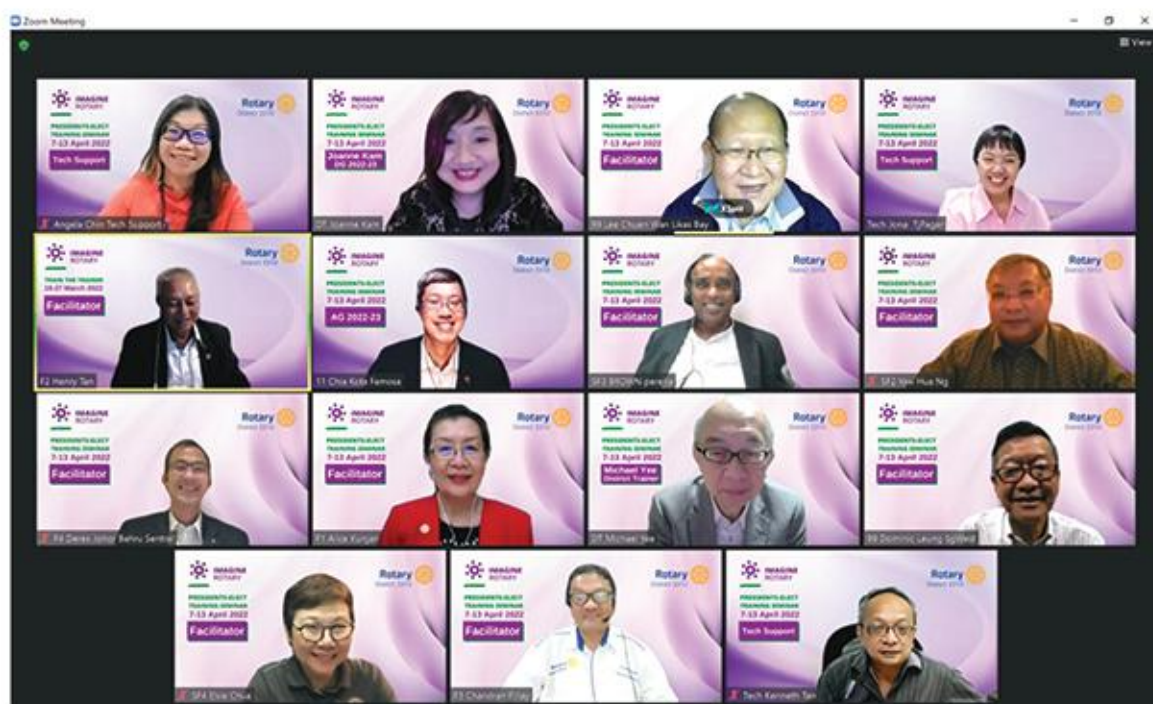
Zoom Meeting

View

IMAGINE ROTARY
Rotary District 3310
PRESIDENTS-ELECT TRAINING SEMINAR
7-13 April 2022
Tech Support
Angela Chin Tech Support

IMAGINE ROTARY
Rotary District 3310
PRESIDENTS-ELECT TRAINING SEMINAR
7-13 April 2022
Joanne Kam
DG 2022-23
DT Joanne Kam

IMAGINE ROTARY
Rotary District 3310
PRESIDENTS-ELECT TRAINING SEMINAR
7-13 April 2022
Facilitator
R8 Lee Chuan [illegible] Likas Bay

IMAGINE ROTARY
Rotary District 3310
PRESIDENTS-ELECT TRAINING SEMINAR
7-13 April 2022
Tech Support
Tech Jona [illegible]

IMAGINE ROTARY
Rotary District 3310
TRAIN THE TRAINER
26-27 March 2022
Facilitator
F2 Henry Tan

IMAGINE ROTARY
Rotary District 3310
PRESIDENTS-ELECT TRAINING SEMINAR
7-13 April 2022
AG 2022-23
11 Chia Kok Famosa

IMAGINE ROTARY
Rotary District 3310
PRESIDENTS-ELECT TRAINING SEMINAR
7-13 April 2022
Facilitator
SF3 BROWN pereira

IMAGINE ROTARY
Rotary District 3310
PRESIDENTS-ELECT TRAINING SEMINAR
7-13 April 2022
Facilitator
SF2 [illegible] Hua Ng

IMAGINE ROTARY
Rotary District 3310
PRESIDENTS-ELECT TRAINING SEMINAR
7-13 April 2022
Facilitator
R4 Derek Johor Bahru Sentral

IMAGINE ROTARY
Rotary District 3310
PRESIDENTS-ELECT TRAINING SEMINAR
7-13 April 2022
Facilitator
F1 Alice Kurian

IMAGINE ROTARY
Rotary District 3310
PRESIDENTS-ELECT TRAINING SEMINAR
7-13 April 2022
Michael Yee
District Trainer
DT Michael Yee

IMAGINE ROTARY
Rotary District 3310
PRESIDENTS-ELECT TRAINING SEMINAR
7-13 April 2022
Facilitator
R9 Dominic Leung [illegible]

IMAGINE ROTARY
Rotary District 3310
PRESIDENTS-ELECT TRAINING SEMINAR
7-13 April 2022
Facilitator
SF4 Elsie Chua

IMAGINE ROTARY
Rotary District 3310
PRESIDENTS-ELECT TRAINING SEMINAR
7-13 April 2022
Facilitator
F3 Chandran Pillay

IMAGINE ROTARY
Rotary District 3310
PRESIDENTS-ELECT TRAINING SEMINAR
7-13 April 2022
Tech Support
Tech Kenneth Tan